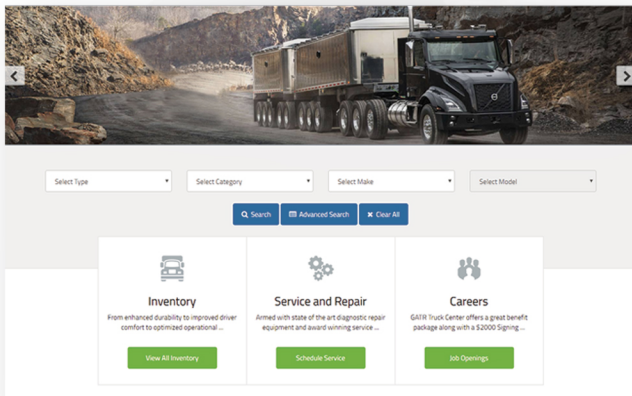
Select Type
Select Category
Select Make
Select Model

Search
Advanced Search
Clear All

Inventory
From enhanced durability to improved driver comfort to optimized operational ...
View All Inventory

Service and Repair
Armed with state of the art diagnostic repair equipment and award winning service ...
Schedule Service

Careers
GATR Truck Center offers a great benefit package along with a $2000 Signing ...
Job Openings